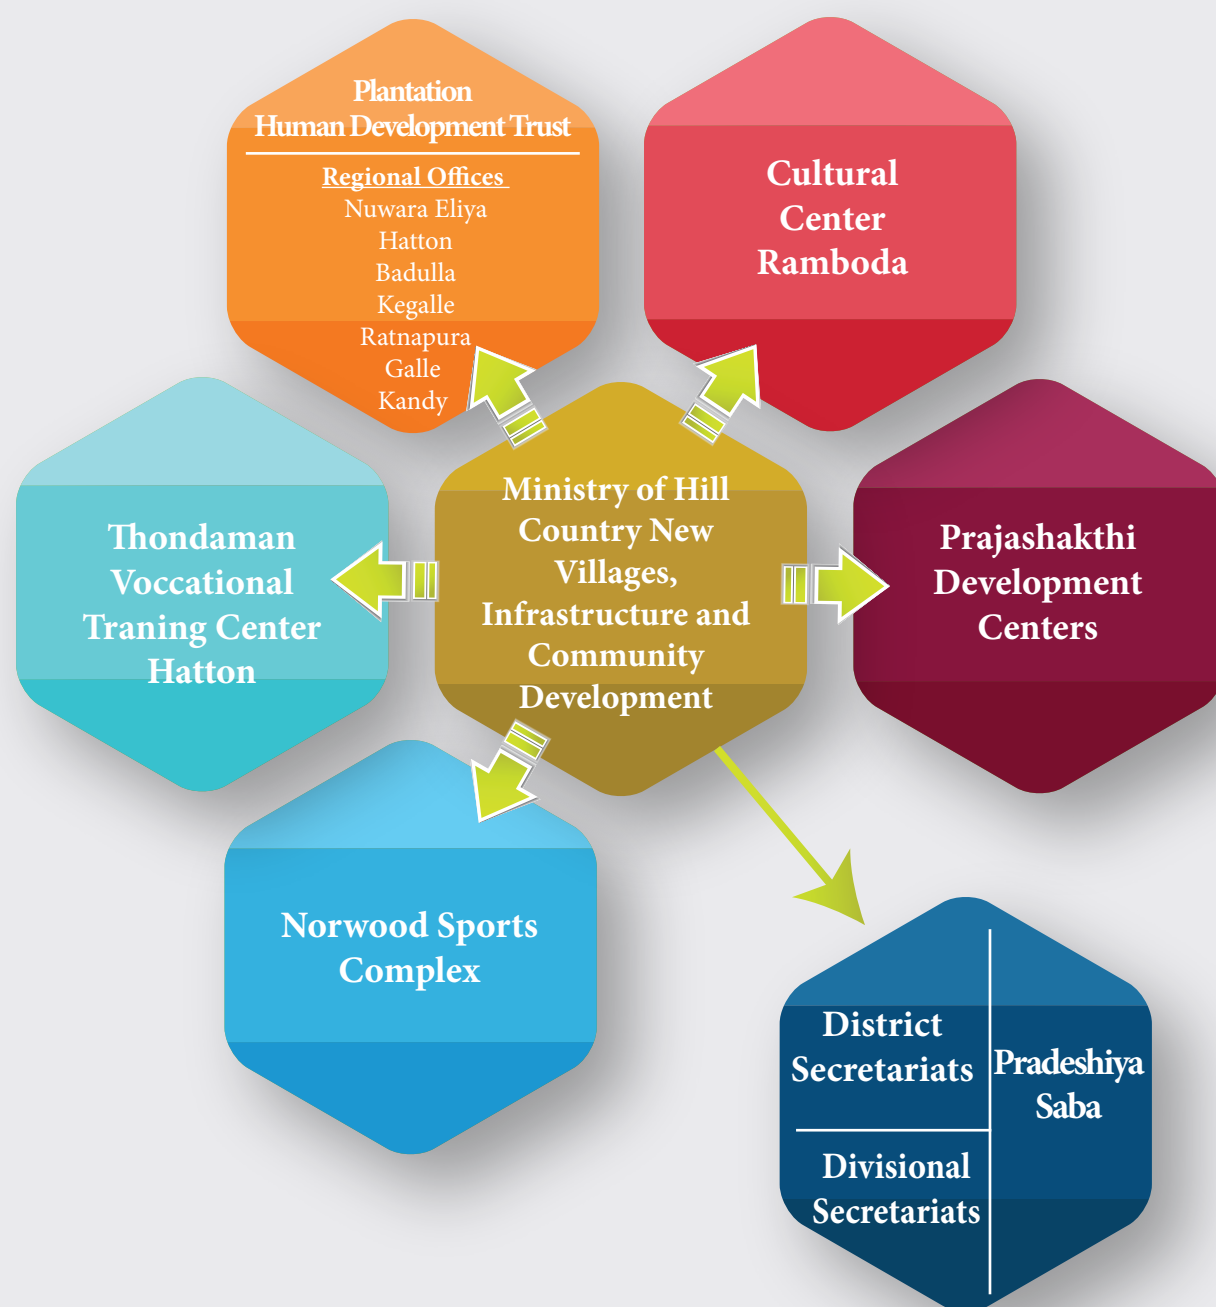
Plantation
Human Development Trust

Regional Offices
Nuwara Eliya
Hatton
Badulla
Kegalle
Ratnapura
Galle
Kandy

Cultural Center Ramboda

Thondaman Voccational Traning Center Hatton

Ministry of Hill Country New Villages, Infrastructure and Community Development

Prajashakthi Development Centers

Norwood Sports Complex

District Secretariats

Divisional Secretariats

Pradeshiya Saba